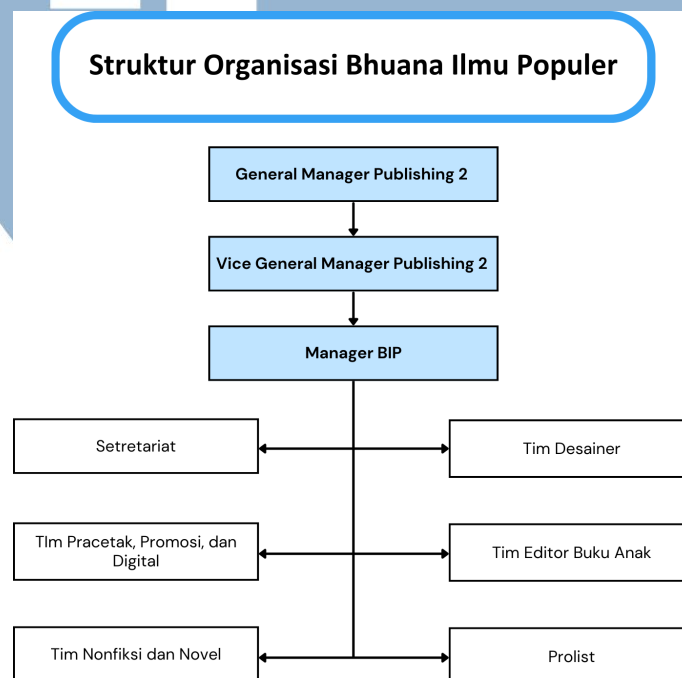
Struktur Organisasi Bhuana Ilmu Populer

General Manager Publishing 2

Vice General Manager Publishing 2

Manager BIP

Setretariat

Tim Desainer

TIm Pracetak, Promosi, dan Digital

Tim Editor Buku Anak

Tim Nonfiksi dan Novel

Prolist